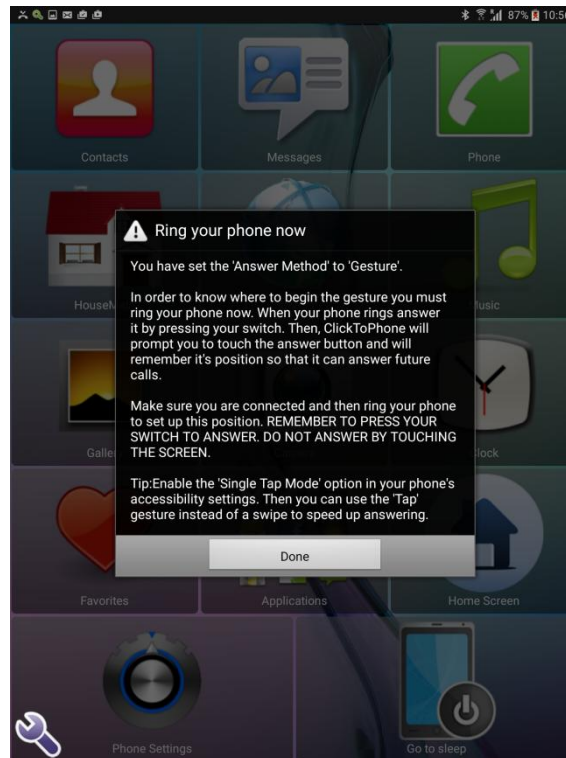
87% 10:5

Contacts

Messages

Phone

HouseM

Music

Galle

Clock

Ring your phone now

You have set the 'Answer Method' to 'Gesture'.

In order to know where to begin the gesture you must ring your phone now. When your phone rings answer it by pressing your switch. Then, ClickToPhone will prompt you to touch the answer button and will remember it's position so that it can answer future calls.

Make sure you are connected and then ring your phone to set up this position. REMEMBER TO PRESS YOUR SWITCH TO ANSWER. DO NOT ANSWER BY TOUCHING THE SCREEN.

Tip:Enable the 'Single Tap Mode' option in your phone's accessibility settings. Then you can use the 'Tap' gesture instead of a swipe to speed up answering.

Done

Favorites

Applications

Home Screen

Phone Settings

Go to sleep